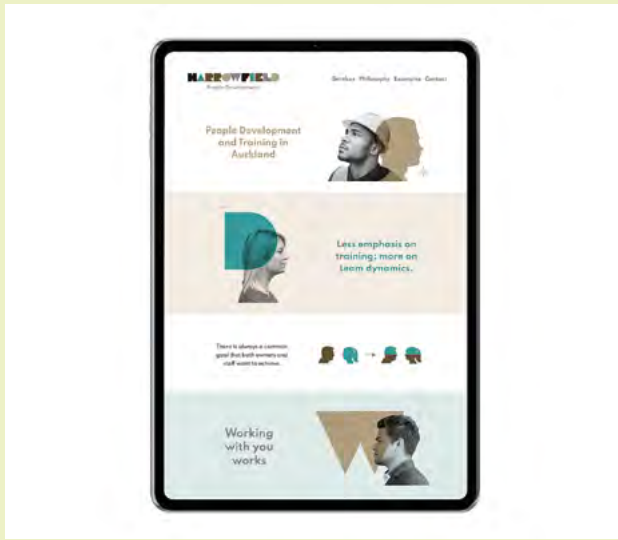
NARROWFIELD
People Development

Services Philosophy Examples Contact

People Development and Training in Auckland

Less emphasis on training; more on team dynamics.

There is always a common goal that both owners and staff want to achieve.

Working with you works